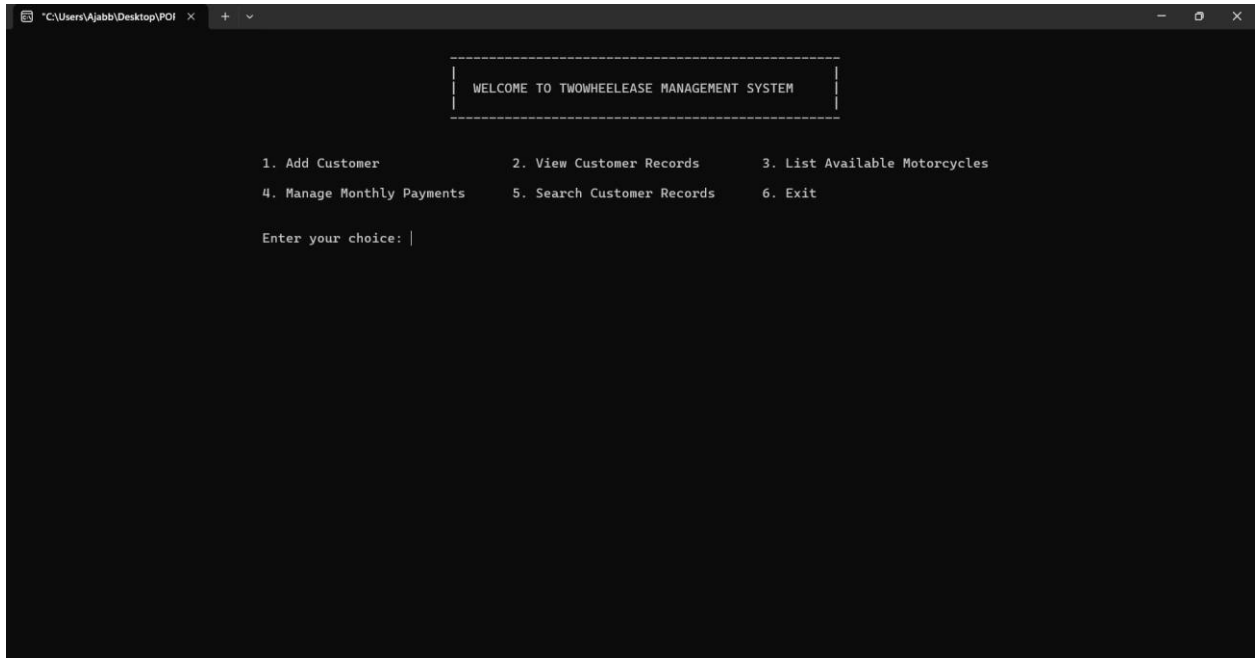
"C:\Users\Ajabb\Desktop\POI

WELCOME TO TWOWHEELEASE MANAGEMENT SYSTEM

1. Add Customer
2. View Customer Records
3. List Available Motorcycles
4. Manage Monthly Payments
5. Search Customer Records
6. Exit

Enter your choice: